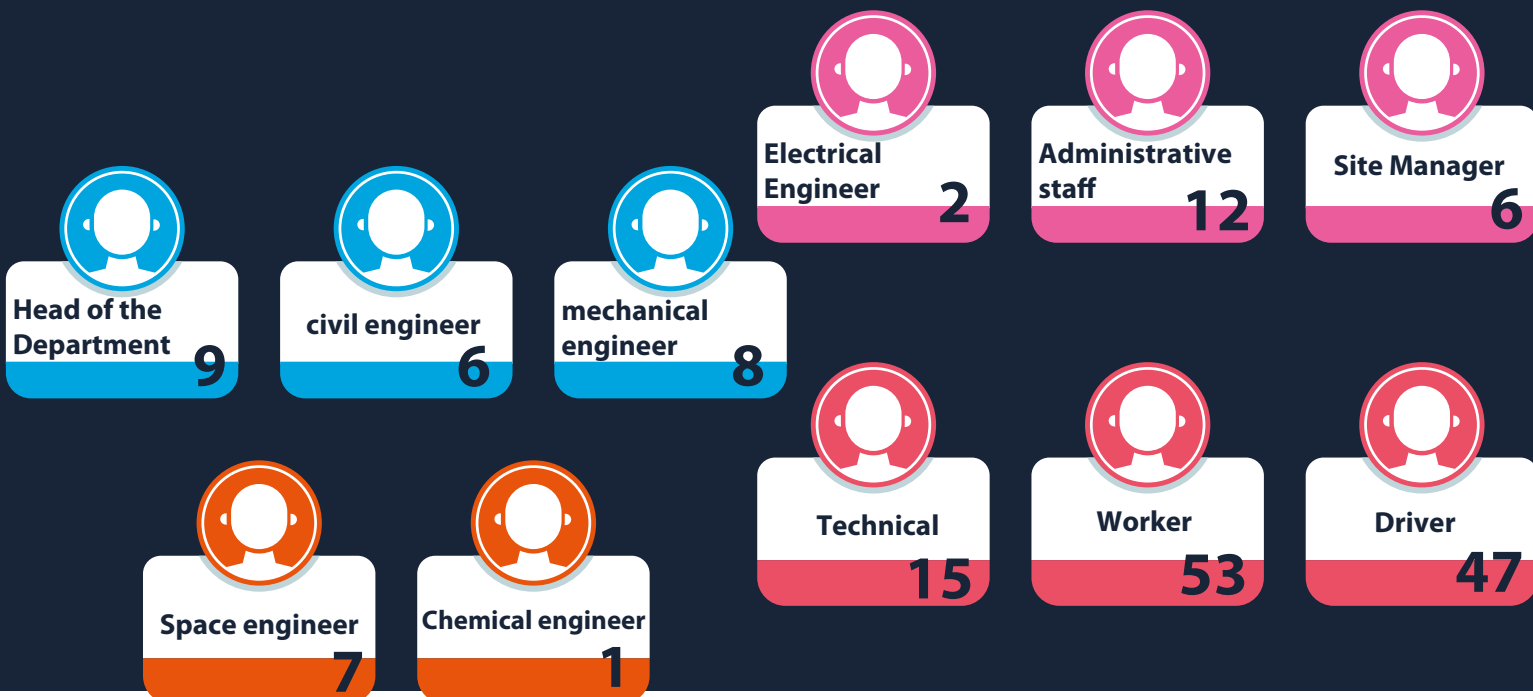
Electrical Engineer 2

Administrative staff 12

Site Manager 6

Head of the Department 9

civil engineer 6

mechanical engineer 8

Technical 15

Worker 53

Driver 47

Space engineer 7

Chemical engineer 1